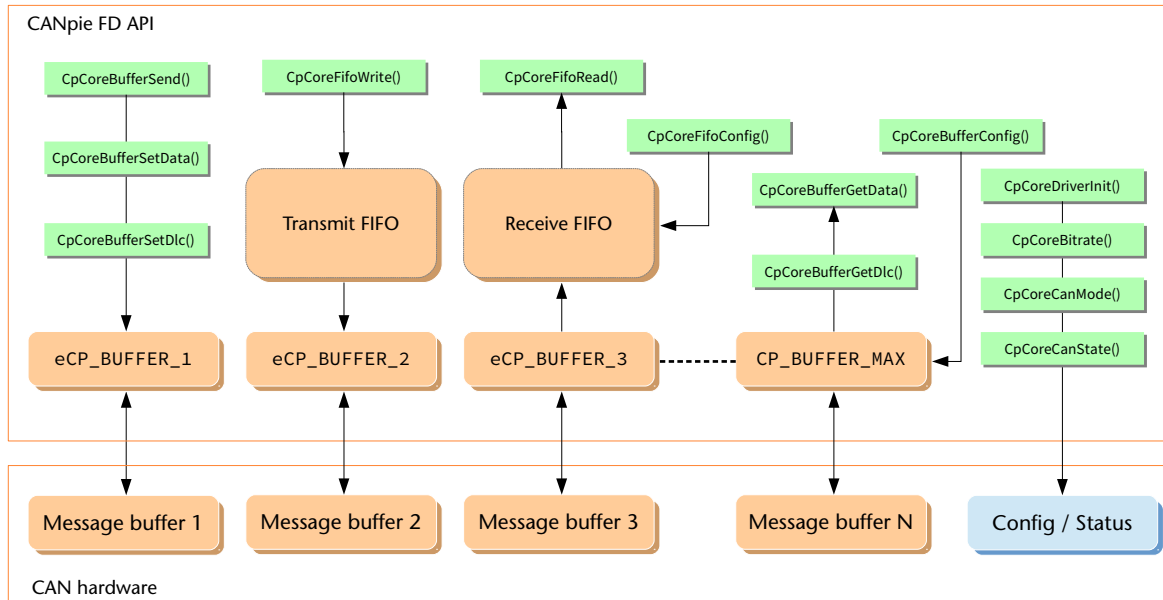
CANpie FD API

CpCoreBufferSend()

CpCoreBufferSetData()

CpCoreBufferSetDlc()

CpCoreFifoWrite()

Transmit FIFO

CpCoreFifoRead()

Receive FIFO

CpCoreFifoConfig()

CpCoreBufferConfig()

CpCoreBufferGetData()

CpCoreBufferGetDlc()

CpCoreDriverInit()

CpCoreBitrate()

CpCoreCanMode()

CpCoreCanState()

eCP_BUFFER_1

eCP_BUFFER_2

eCP_BUFFER_3

CP_BUFFER_MAX

Message buffer 1

Message buffer 2

Message buffer 3

Message buffer N

Config / Status

CAN hardware